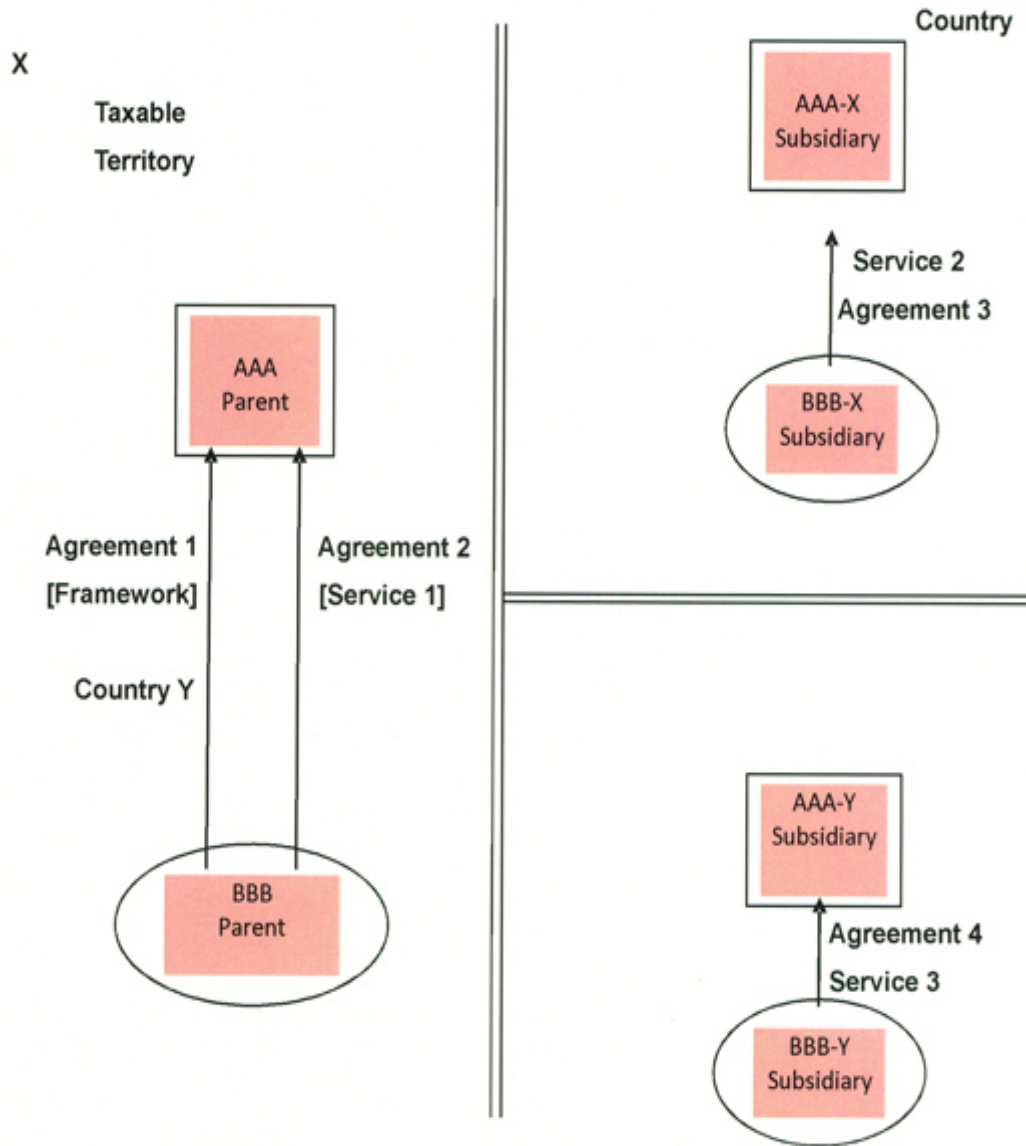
Country

X

Taxable

Territory

AAA-X
Subsidiary

Service 2

Agreement 3

BBB-X
Subsidiary

AAA
Parent

Agreement 1
[Framework]

Agreement 2
[Service 1]

Country Y

AAA-Y
Subsidiary

Agreement 4

Service 3

BBB
Parent

BBB-Y
Subsidiary